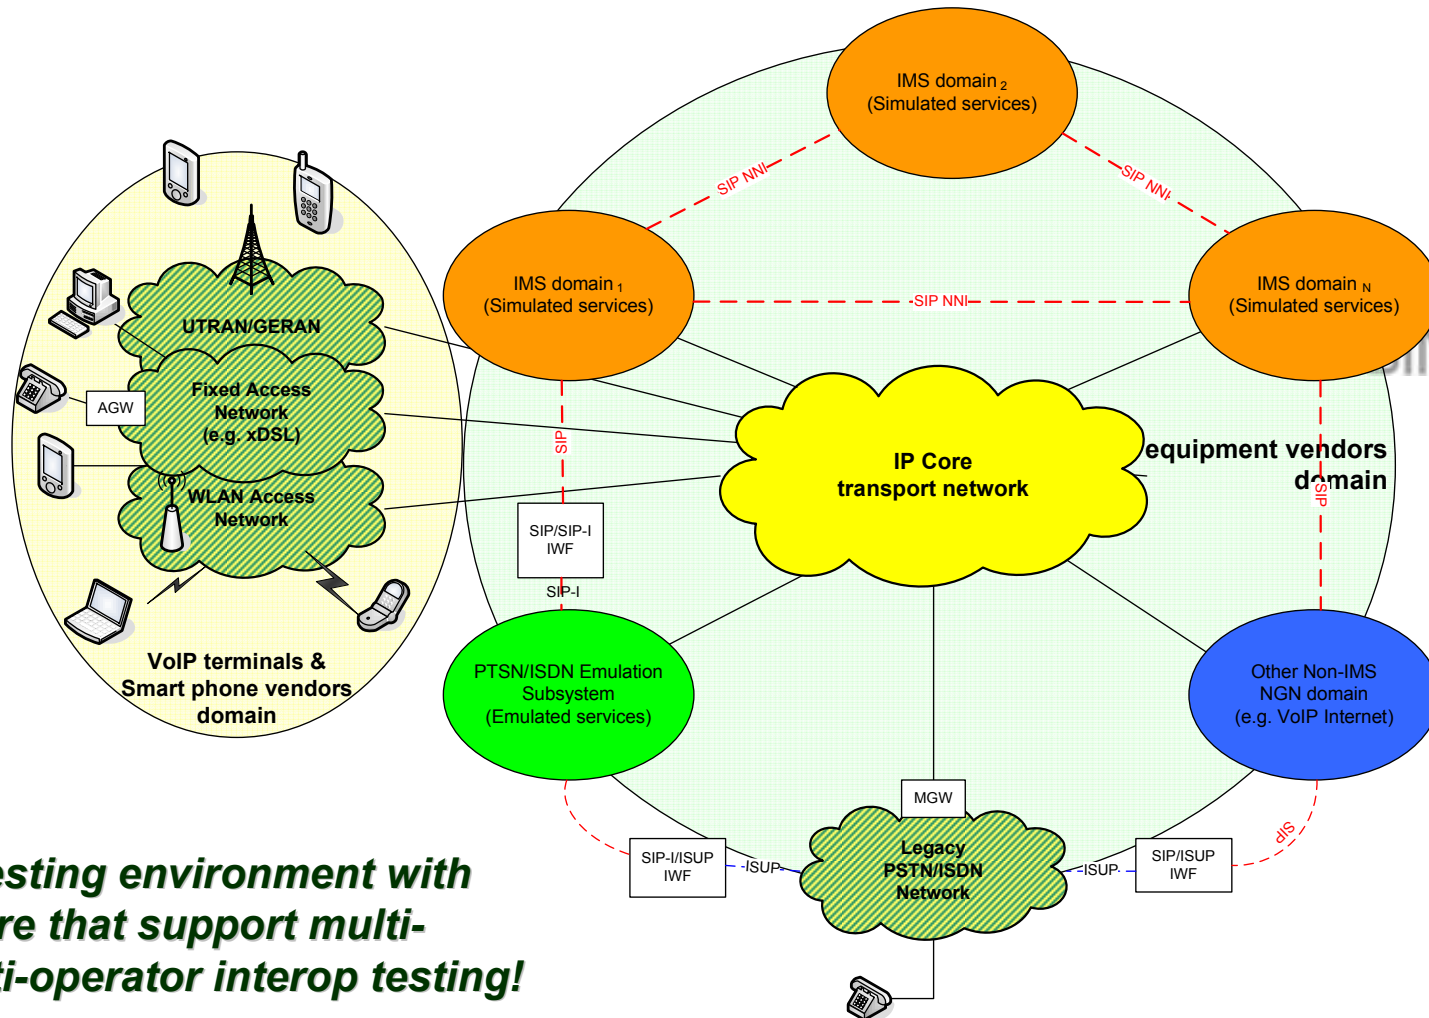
IMS domain $_2$
(Simulated services)

SIP NNI

SIP NNI

IMS domain $_1$
(Simulated services)

SIP NNI

IMS domain $_N$
(Simulated services)

UTRAN/GERAN

AGW

Fixed Access Network (e.g. xDSL)

WLAN Access Network

SIP

IP Core transport network

equipment vendors domain

SIP

SIP/SIP-I IWF

SIP-I

VoIP terminals & Smart phone vendors domain

PTSN/ISDN Emulation Subsystem (Emulated services)

Other Non-IMS NGN domain (e.g. VoIP Internet)

MGW

SIP-I/ISUP IWF

ISUP

Legacy PSTN/ISDN Network

ISUP

SIP/ISUP IWF

SIP

esting environment with
re that support multi-
i-operator interop testing!